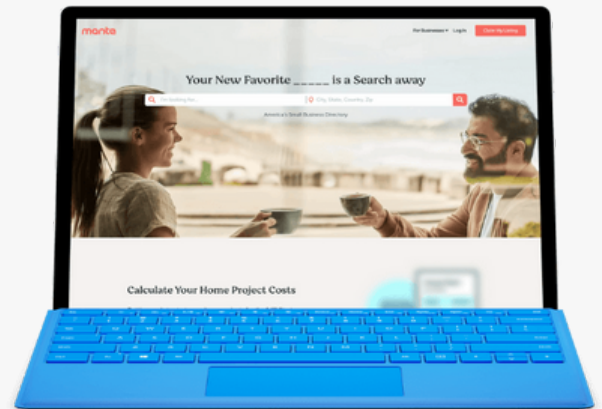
manta

For Businesses ▾ Log In Claim My Listing

Your New Favorite _____ is a Search away

I'm looking for... City, State, Country, Zip

America's Small Business Directory

Calculate Your Home Project Costs